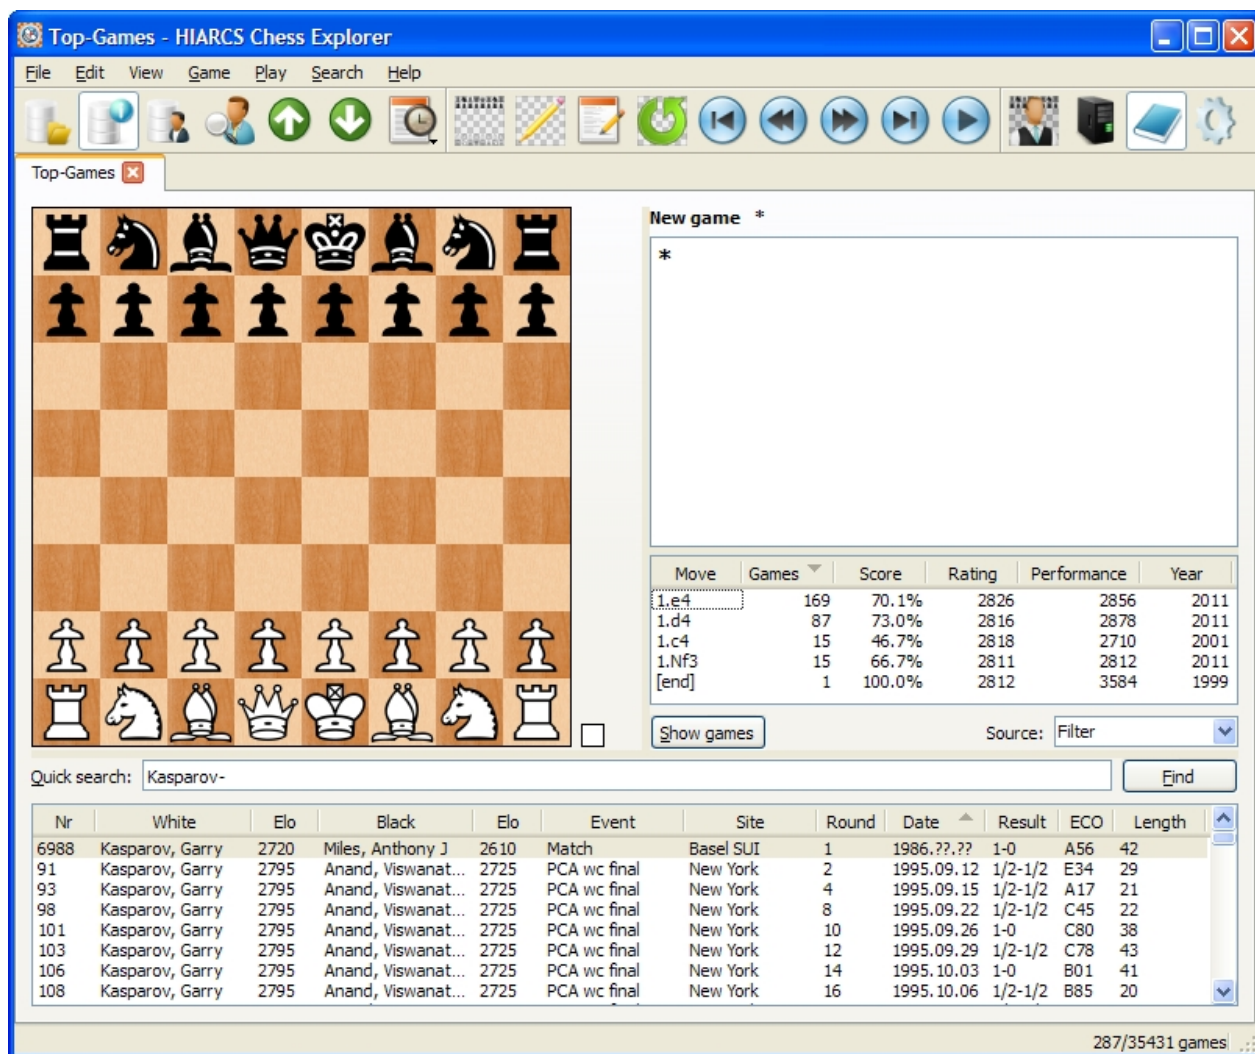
Top-Games - HIARCS Chess Explorer

File Edit View Game Play Search Help

Top-Games

New game *

*

| Move | Games | Score | Rating | Performance | Year |
|---|---|---|---|---|---|
| 1.e4 | 169 | 70.1% | 2826 | 2856 | 2011 |
| 1.d4 | 87 | 73.0% | 2816 | 2878 | 2011 |
| 1.c4 | 15 | 46.7% | 2818 | 2710 | 2001 |
| 1.Nf3 | 15 | 66.7% | 2811 | 2812 | 2011 |
| [end] | 1 | 100.0% | 2812 | 3584 | 1999 |

Show games Source: Filter

Quick search: Kasparov- Find

| Nr | White | Elo | Black | Elo | Event | Site | Round | Date | Result | ECO | Length |
|---|---|---|---|---|---|---|---|---|---|---|---|
| 6988 | Kasparov, Garry | 2720 | Miles, Anthony J | 2610 | Match | Basel SUI | 1 | 1986.??.?? | 1-0 | A56 | 42 |
| 91 | Kasparov, Garry | 2795 | Anand, Viswanat... | 2725 | PCA wc final | New York | 2 | 1995.09.12 | 1/2-1/2 | E34 | 29 |
| 93 | Kasparov, Garry | 2795 | Anand, Viswanat... | 2725 | PCA wc final | New York | 4 | 1995.09.15 | 1/2-1/2 | A17 | 21 |
| 98 | Kasparov, Garry | 2795 | Anand, Viswanat... | 2725 | PCA wc final | New York | 8 | 1995.09.22 | 1/2-1/2 | C45 | 22 |
| 101 | Kasparov, Garry | 2795 | Anand, Viswanat... | 2725 | PCA wc final | New York | 10 | 1995.09.26 | 1-0 | C80 | 38 |
| 103 | Kasparov, Garry | 2795 | Anand, Viswanat... | 2725 | PCA wc final | New York | 12 | 1995.09.29 | 1/2-1/2 | C78 | 43 |
| 106 | Kasparov, Garry | 2795 | Anand, Viswanat... | 2725 | PCA wc final | New York | 14 | 1995.10.03 | 1-0 | B01 | 41 |
| 108 | Kasparov, Garry | 2795 | Anand, Viswanat... | 2725 | PCA wc final | New York | 16 | 1995.10.06 | 1/2-1/2 | B85 | 20 |

287/35431 games